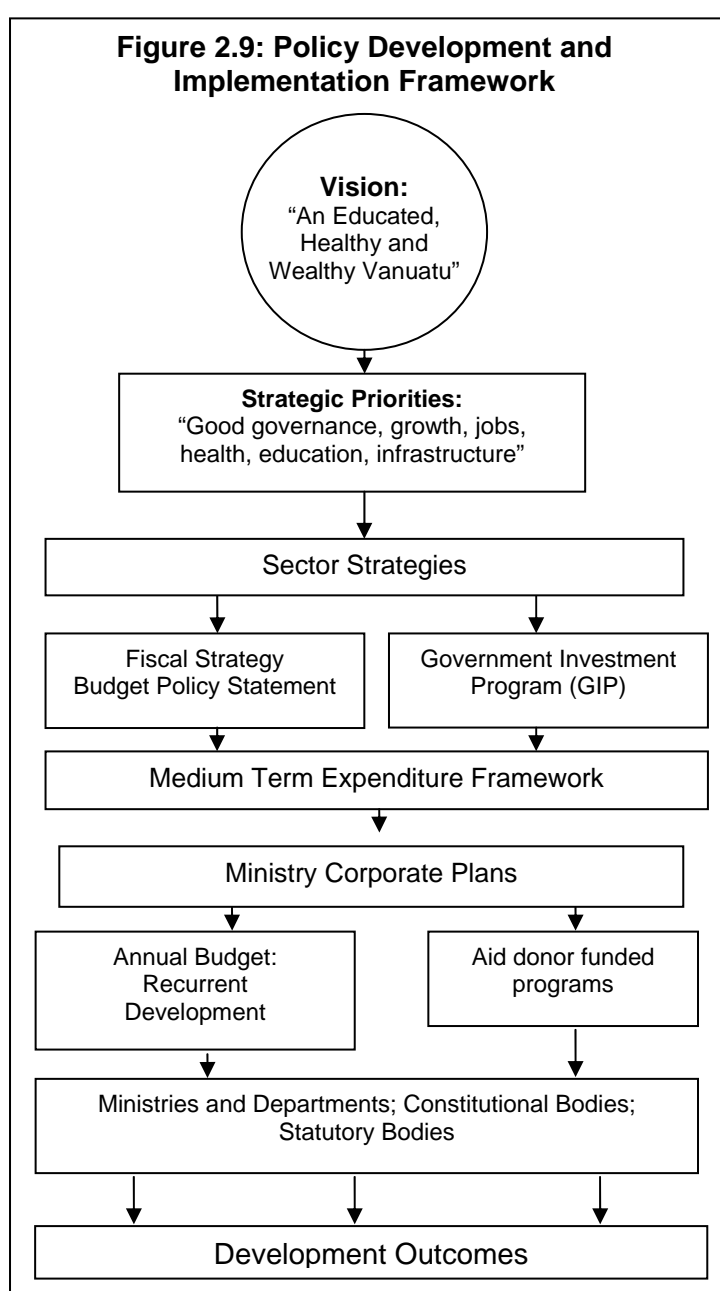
Figure 2.9: Policy Development and Implementation Framework

Vision:
"An Educated, Healthy and Wealthy Vanuatu"

Strategic Priorities:
"Good governance, growth, jobs, health, education, infrastructure"

Sector Strategies

Fiscal Strategy
Budget Policy Statement

Government Investment Program (GIP)

Medium Term Expenditure Framework

Ministry Corporate Plans

Annual Budget:
Recurrent
Development

Aid donor funded programs

Ministries and Departments; Constitutional Bodies; Statutory Bodies

Development Outcomes